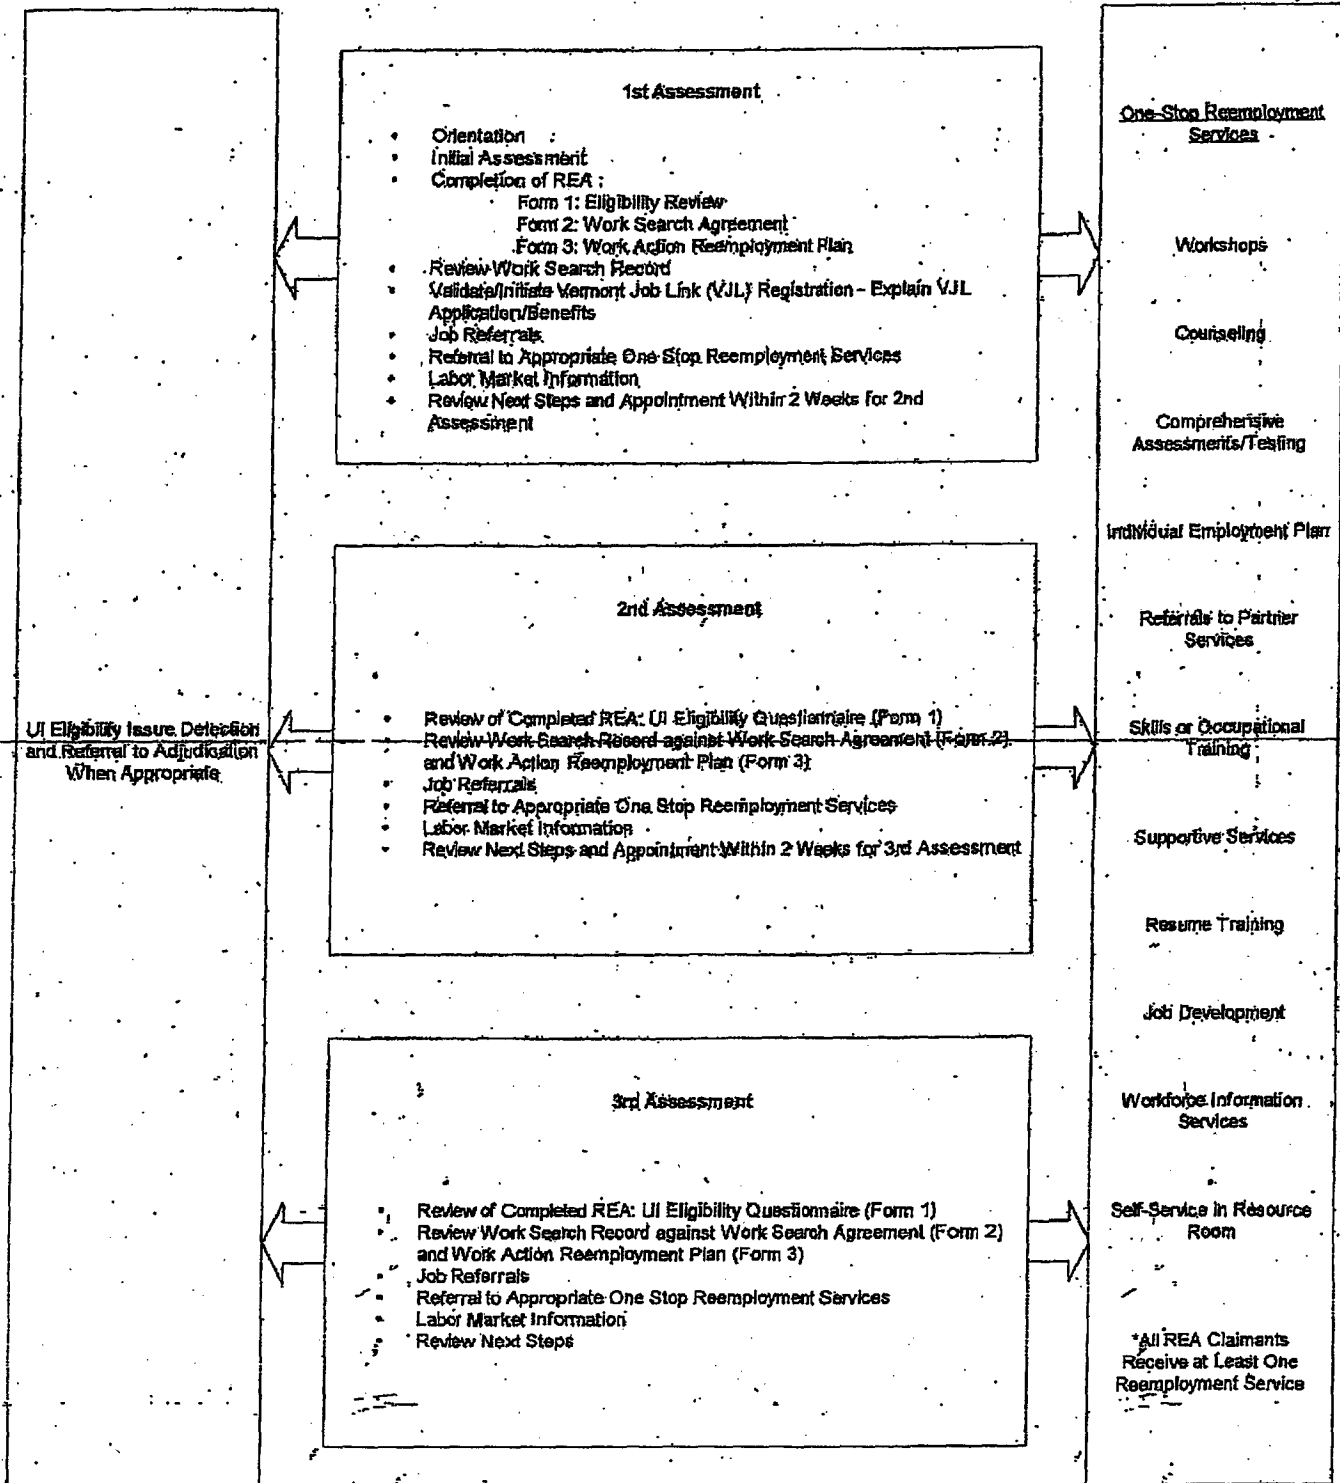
UI Eligibility Issue Detection and Referral to Adjudication When Appropriate

1st Assessment

- Orientation
- Initial Assessment
- Completion of REA:
  Form 1: Eligibility Review
  Form 2: Work Search Agreement
  Form 3: Work Action Reemployment Plan
- Review Work Search Record
- Validate/Initiate Vermont Job Link (VJL) Registration - Explain VJL Application/Benefits
- Job Referrals
- Referral to Appropriate One Stop Reemployment Services
- Labor Market Information
- Review Next Steps and Appointment Within 2 Weeks for 2nd Assessment

2nd Assessment

- Review of Completed REA: UI Eligibility Questionnaire (Form 1)
- Review Work Search Record against Work Search Agreement (Form 2) and Work Action Reemployment Plan (Form 3)
- Job Referrals
- Referral to Appropriate One Stop Reemployment Services
- Labor Market Information
- Review Next Steps and Appointment Within 2 Weeks for 3rd Assessment

3rd Assessment

- Review of Completed REA: UI Eligibility Questionnaire (Form 1)
- Review Work Search Record against Work Search Agreement (Form 2) and Work Action Reemployment Plan (Form 3)
- Job Referrals
- Referral to Appropriate One Stop Reemployment Services
- Labor Market Information
- Review Next Steps

One-Stop Reemployment Services

Workshops

Counseling

Comprehensive Assessments/Testing

Individual Employment Plan

Referrals to Partner Services

Skills or Occupational Training

Supportive Services

Resume Training

Job Development

Workforce Information Services

Self-Service in Resource Room

*All REA Claimants Receive at Least One Reemployment Service